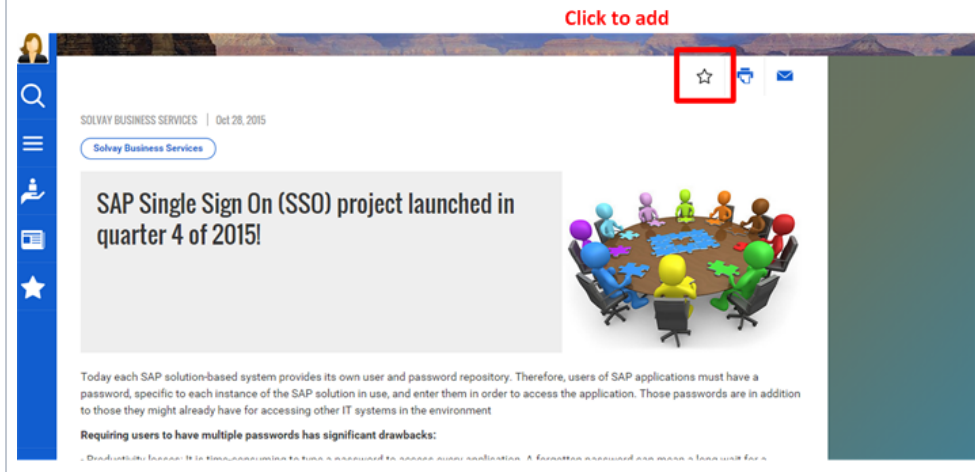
Click to add

SOLVAY BUSINESS SERVICES | Oct 28, 2015

Solvay Business Services

SAP Single Sign On (SSO) project launched in quarter 4 of 2015!

Today each SAP solution-based system provides its own user and password repository. Therefore, users of SAP applications must have a password, specific to each instance of the SAP solution in use, and enter them in order to access the application. Those passwords are in addition to those they might already have for accessing other IT systems in the environment

Requiring users to have multiple passwords has significant drawbacks:

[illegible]